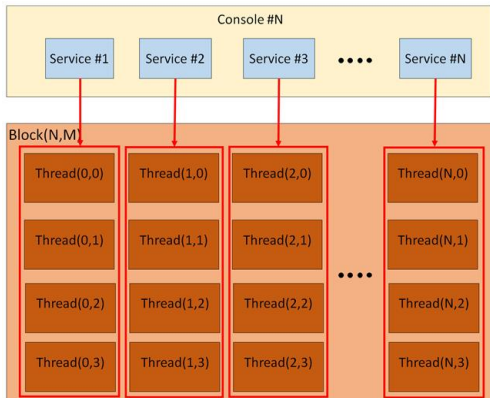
Console #N

Service #1 Service #2 Service #3 •••• Service #N

Block(N,M)

Thread(0,0) Thread(1,0) Thread(2,0) Thread(N,0)

Thread(0,1) Thread(1,1) Thread(2,1) •••• Thread(N,1)

Thread(0,2) Thread(1,2) Thread(2,2) Thread(N,2)

Thread(0,3) Thread(1,3) Thread(2,3) Thread(N,3)